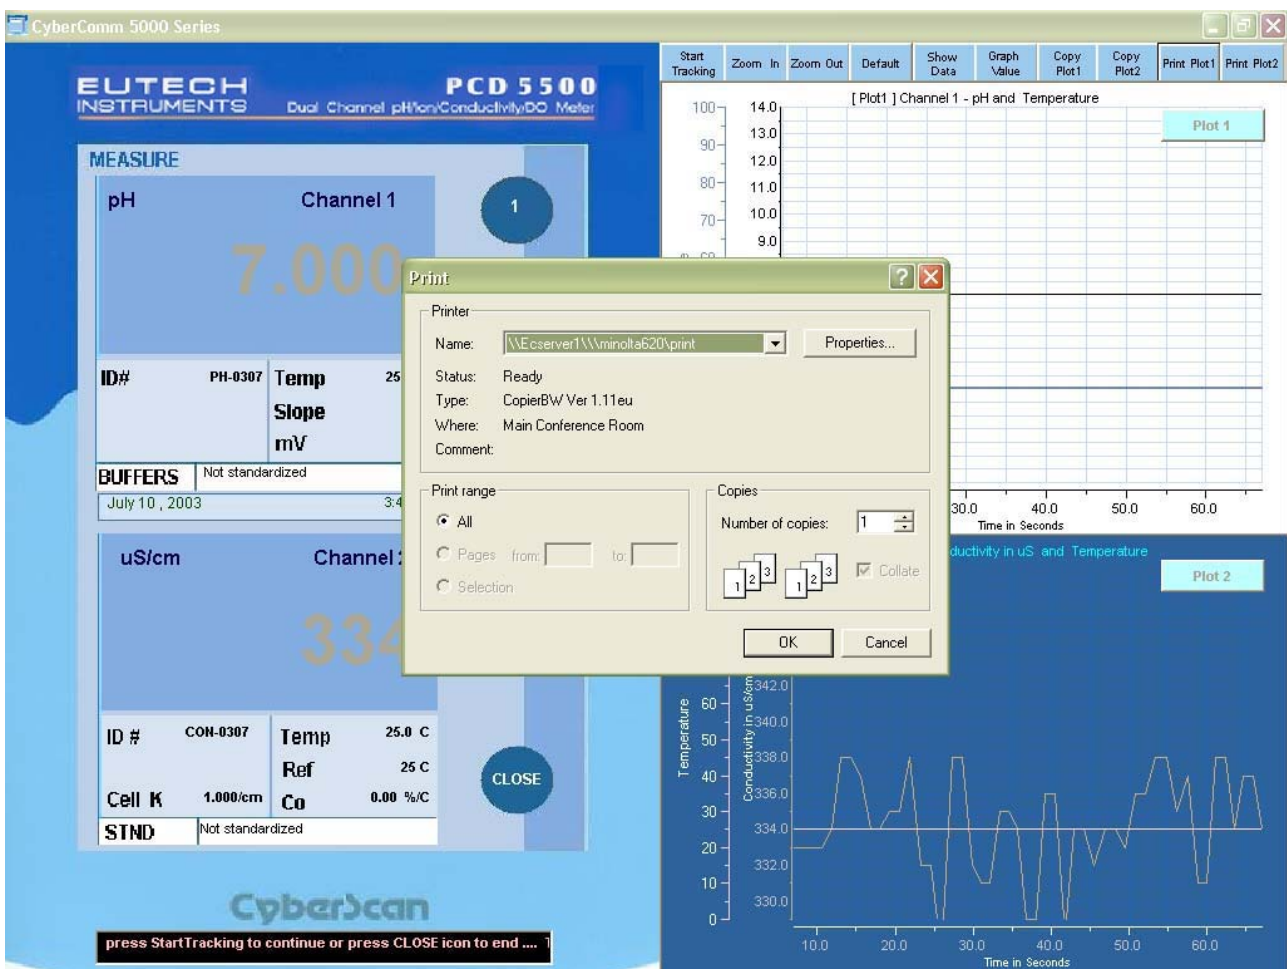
CyberComm 5000 Series

EUTECH INSTRUMENTS PCD 5500 Dual Channel pH/Ion/Conductivity/DO Meter

MEASURE

pH Channel 1

1

7.000

ID# PH-0307 Temp 25

Slope

mV

BUFFERS Not standardized

July 10 , 2003 3:4

uS/cm Channel 2

334

ID # CON-0307 Temp 25.0 C

Ref 25 C

Cell K 1.000/cm Co 0.00 %/C

CLOSE

STND Not standardized

CyberScan

press StartTracking to continue or press CLOSE icon to end .... 

| Start Tracking | Zoom In | Zoom Out | Default | Show Data | Graph Value | Copy Plot1 | Copy Plot2 | Print Plot1 | Print Plot2 |
|---|---|---|---|---|---|---|---|---|---|

[ Plot1 ] Channel 1 - pH and Temperature

Plot 1

100 90 80 70

14.0 13.0 12.0 11.0 10.0 9.0

30.0 40.0 50.0 60.0

Time in Seconds

ductivity in uS and Temperature

Plot 2

Temperature

60 50 40 30 20 10 0

Conductivity in uS/cm

342.0 340.0 338.0 336.0 334.0 332.0 330.0

10.0 20.0 30.0 40.0 50.0 60.0

Time in Seconds

Print

Printer

Name: \\Ecserver1\\\minolta620\print

Properties...

Status: Ready

Type: CopierBW Ver 1.11eu

Where: Main Conference Room

Comment:

Print range

All

Pages from: to:

Selection

Copies

Number of copies: 1

Collate

OK

Cancel